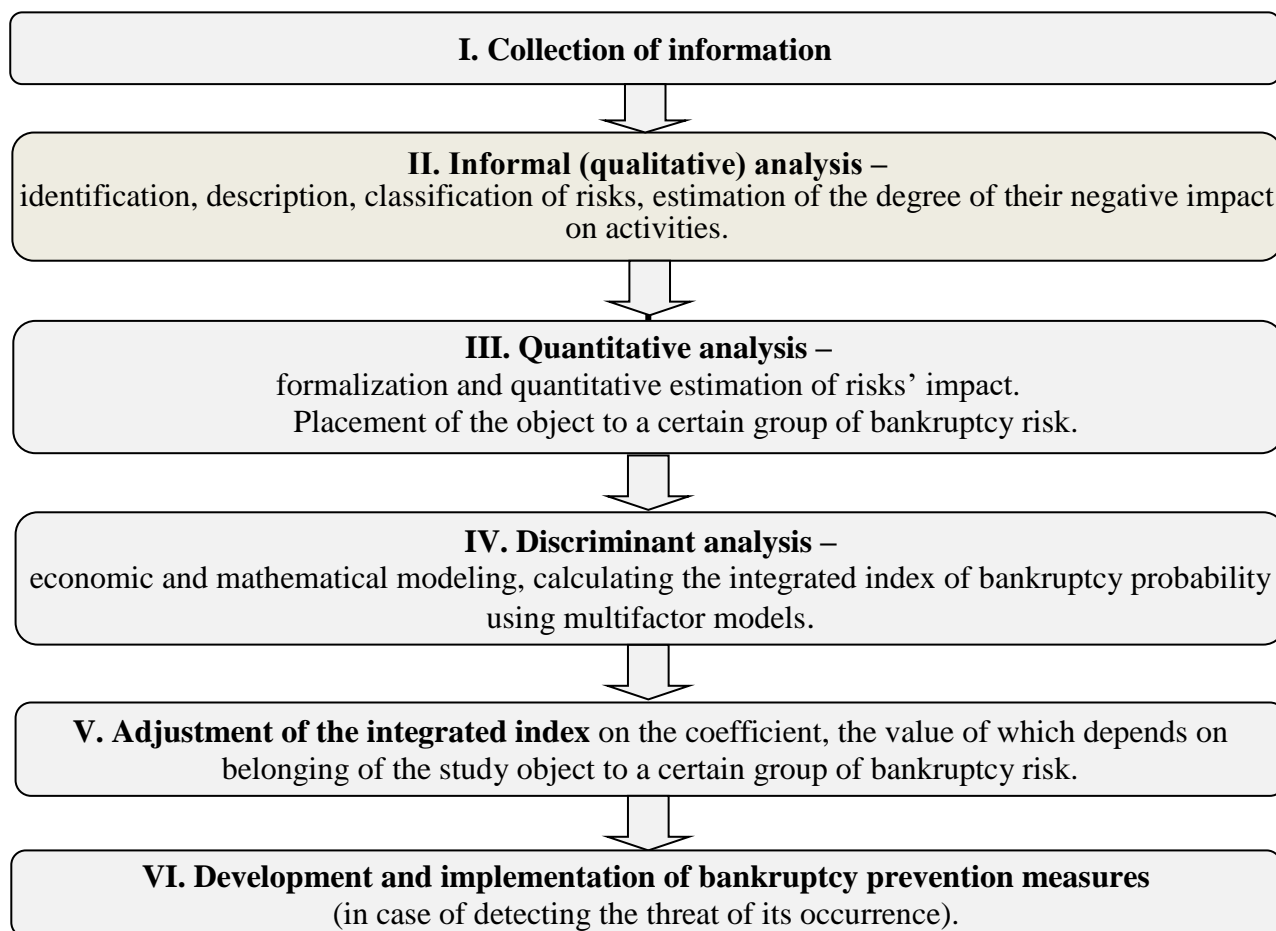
I. Collection of information

II. Informal (qualitative) analysis –
identification, description, classification of risks, estimation of the degree of their negative impact on activities.

III. Quantitative analysis –
formalization and quantitative estimation of risks' impact.
Placement of the object to a certain group of bankruptcy risk.

IV. Discriminant analysis –
economic and mathematical modeling, calculating the integrated index of bankruptcy probability using multifactor models.

V. Adjustment of the integrated index on the coefficient, the value of which depends on belonging of the study object to a certain group of bankruptcy risk.

VI. Development and implementation of bankruptcy prevention measures
(in case of detecting the threat of its occurrence).